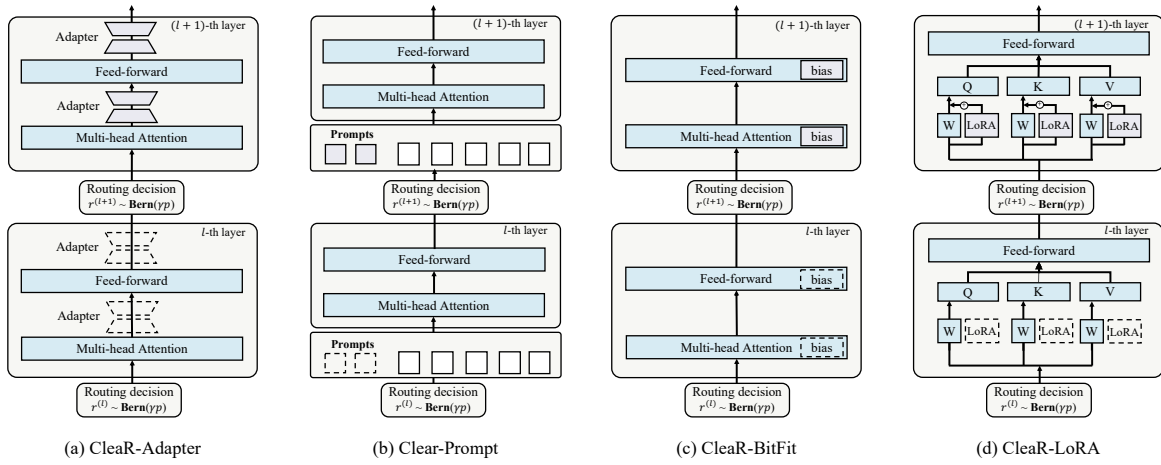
$(l+1)$-th layer

Adapter

Feed-forward

Adapter

Multi-head Attention

Routing decision $r^{(l+1)} \sim \mathbf{Bern}(\gamma p)$

$l$-th layer

Adapter

Feed-forward

Adapter

Multi-head Attention

Routing decision $r^{(l)} \sim \mathbf{Bern}(\gamma p)$

(a) CleaR-Adapter

$(l+1)$-th layer

Feed-forward

Multi-head Attention

Prompts

Routing decision $r^{(l+1)} \sim \mathbf{Bern}(\gamma p)$

$l$-th layer

Feed-forward

Multi-head Attention

Prompts

Routing decision $r^{(l)} \sim \mathbf{Bern}(\gamma p)$

(b) Clear-Prompt

$(l+1)$-th layer

Feed-forward bias

Multi-head Attention bias

Routing decision $r^{(l+1)} \sim \mathbf{Bern}(\gamma p)$

$l$-th layer

Feed-forward bias

Multi-head Attention bias

Routing decision $r^{(l)} \sim \mathbf{Bern}(\gamma p)$

(c) CleaR-BitFit

$(l+1)$-th layer

Feed-forward

Q K V

W LoRA W LoRA W LoRA

Routing decision $r^{(l+1)} \sim \mathbf{Bern}(\gamma p)$

$l$-th layer

Feed-forward

Q K V

W LoRA W LoRA W LoRA

Routing decision $r^{(l)} \sim \mathbf{Bern}(\gamma p)$

(d) CleaR-LoRA